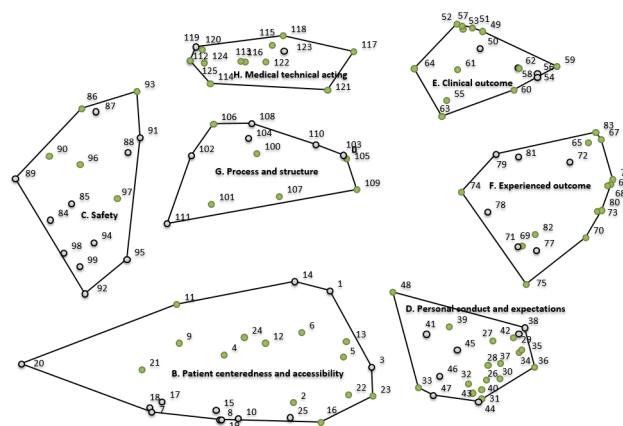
119 120 115 118
112 124 113 116 122 123 117
H. Medical technical acting
125 114 121

52 57 53 51 49
50
64 61 62 56 59
58 54
E. Clinical outcome
55 60
63

86 93
87
91
88
90 96
89
97
85
C. Safety
84
94
98
99 95
92

106 108
104
102 100 110 103
105
G. Process and structure
109
107
101
111

83 67
65 72
79 81
74 F. Experienced outcome 7
6
68
80
78 73
82
71 69 77 70
75

14
11 1
48
D. Personal conduct and expectations
41 39 38
13 27 42
9 24 12 6 45 29
4 5 35
20 3 28 37 36
21 46 30
B. Patient centeredness and accessibility 32 26 34
33 40
47 43 31
17 22 23 44
18 7 15 2
8 10 25 16
19